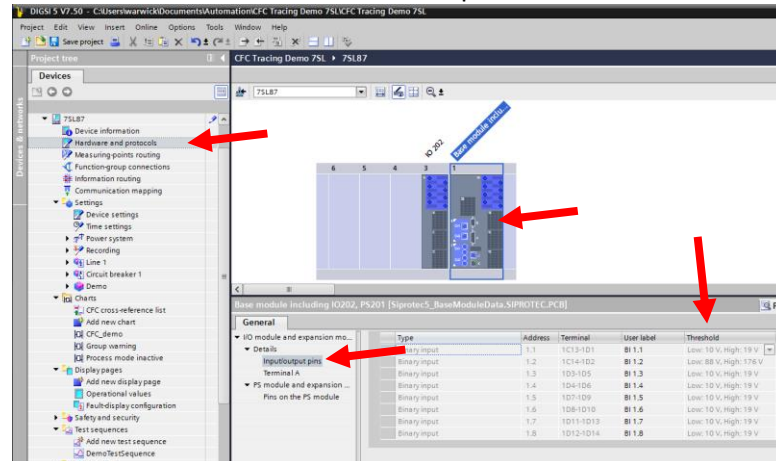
DIGSI 5 V7.50 - C:\Users\warwick\Documents\Automation\CFC Tracing Demo 7SL\CFC Tracing Demo 7SL

Project Edit View Insert Online Options Tools Window Help

Save project

Project tree

Devices

Devices & networks

7SL87
Device information
Hardware and protocols
Measuring-points routing
Function-group connections
Information routing
Communication mapping
Settings
Device settings
Time settings
Power system
Recording
Line 1
Circuit breaker 1
Demo
Charts
CFC cross-reference list
Add new chart
CFC_demo
Group warning
Process mode inactive
Display pages
Add new display page
Operational values
Faultdisplay configuration
Safety and security
Test sequences
Add new test sequence
DemoTestSequence

CFC Tracing Demo 7SL ▸ 7SL87

7SL87

IO 202
Base module inclu...
6 5 4 3 1

Base module including IO202, PS201 [Siprotec5_BaseModuleData.SIPROTEC.PCB]

General

I/O module and expansion mo...
Details
Input/output pins
Terminal A
PS module and expansion ...
Pins on the PS module

| Type | Address | Terminal | User label | Threshold |
|---|---|---|---|---|
| Binary input | 1.1 | 1C13-1D1 | BI 1.1 | Low: 10 V, High: 19 V |
| Binary input | 1.2 | 1C14-1D2 | BI 1.2 | Low: 88 V, High: 176 V |
| Binary input | 1.3 | 1D3-1D5 | BI 1.3 | Low: 10 V, High: 19 V |
| Binary input | 1.4 | 1D4-1D6 | BI 1.4 | Low: 10 V, High: 19 V |
| Binary input | 1.5 | 1D7-1D9 | BI 1.5 | Low: 10 V, High: 19 V |
| Binary input | 1.6 | 1D8-1D10 | BI 1.6 | Low: 10 V, High: 19 V |
| Binary input | 1.7 | 1D11-1D13 | BI 1.7 | Low: 10 V, High: 19 V |
| Binary input | 1.8 | 1D12-1D14 | BI 1.8 | Low: 10 V, High: 19 V |